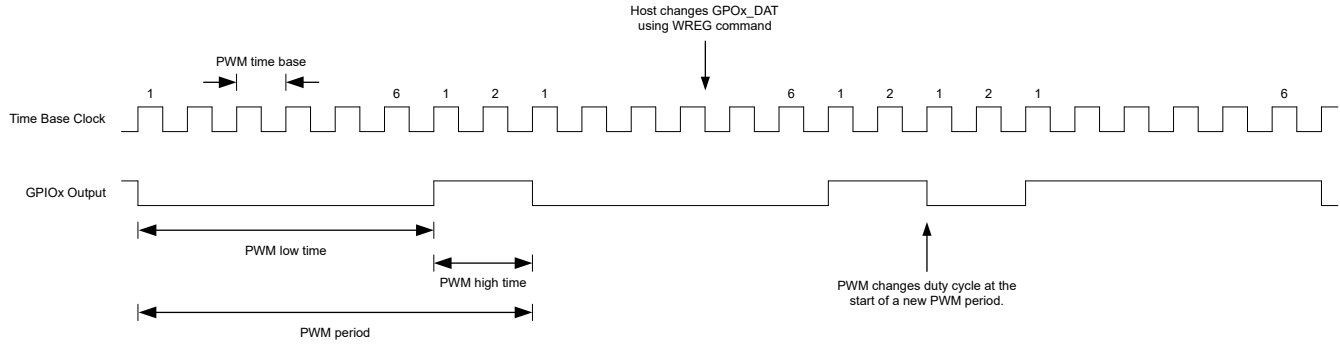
Host changes GPOx_DAT using WREG command

PWM time base

1 6 1 2 1 6 1 2 1 2 1 6

Time Base Clock

GPIOx Output

PWM low time

PWM high time

PWM changes duty cycle at the start of a new PWM period.

PWM period